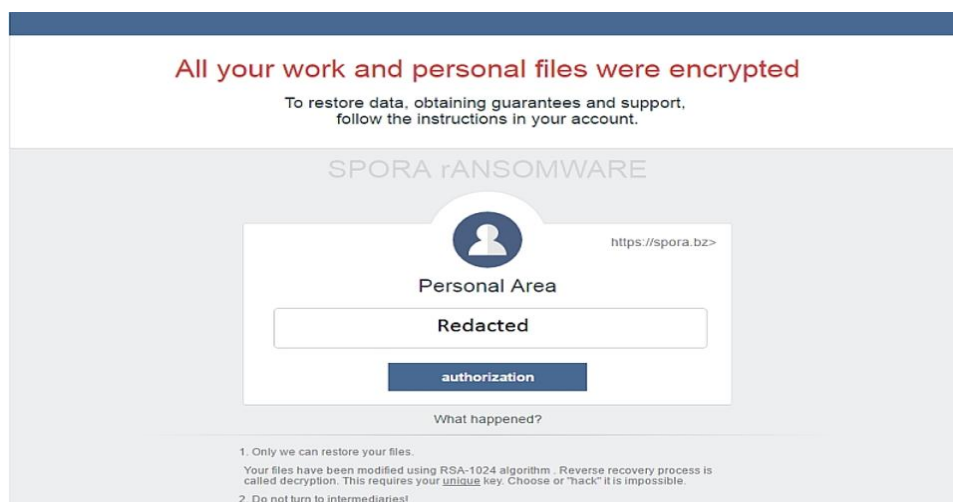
All your work and personal files were encrypted

To restore data, obtaining guarantees and support, follow the instructions in your account.

SPORA rANSOMWARE

https://spora.bz>

Personal Area

Redacted

authorization

What happened?

1. Only we can restore your files.

Your files have been modified using RSA-1024 algorithm . Reverse recovery process is called decryption. This requires your unique key. Choose or "hack" it is impossible.

2. Do not turn to intermediaries!